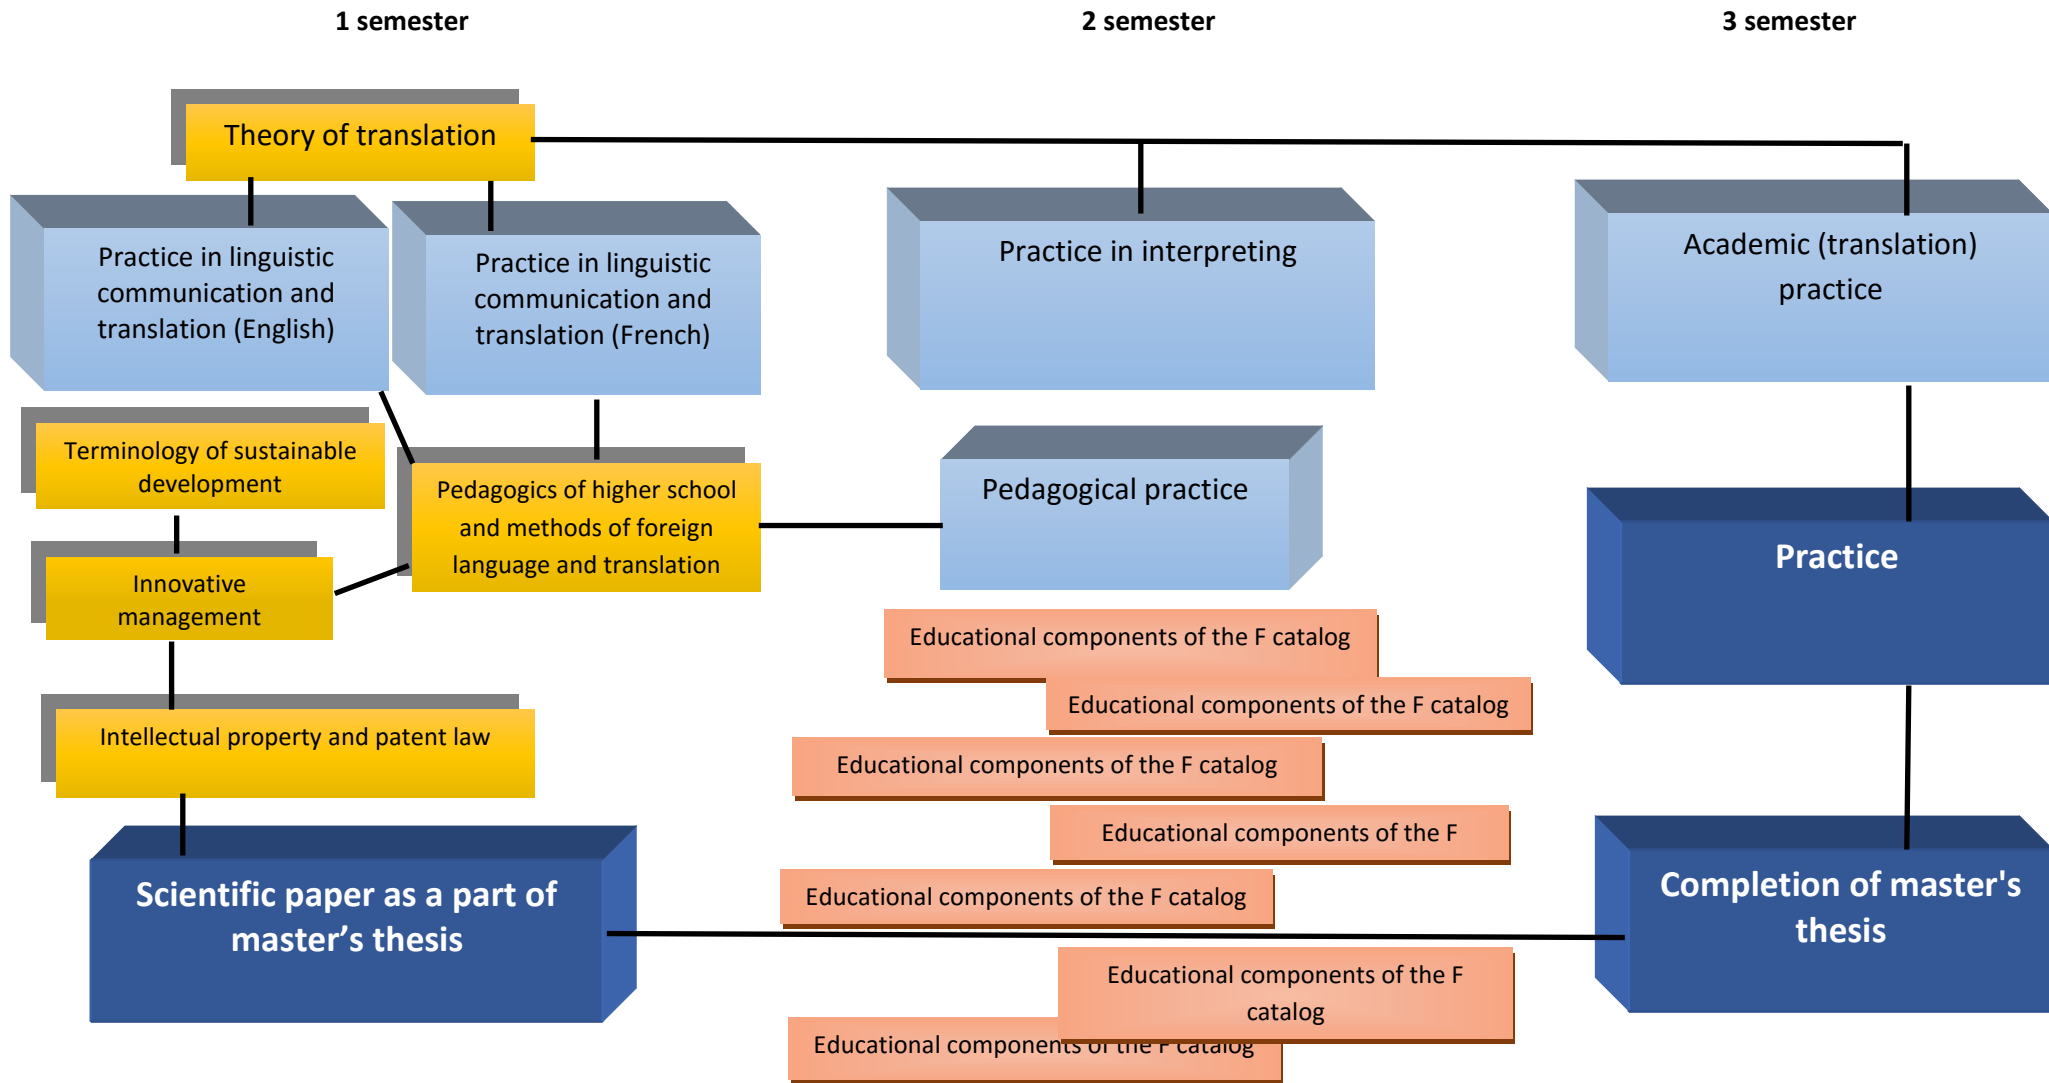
1 semester

2 semester

3 semester

Theory of translation

Practice in linguistic communication and translation (English)

Practice in linguistic communication and translation (French)

Practice in interpreting

Academic (translation) practice

Terminology of sustainable development

Pedagogics of higher school and methods of foreign language and translation

Pedagogical practice

Innovative management

Practice

Educational components of the F catalog

Educational components of the F catalog

Intellectual property and patent law

Educational components of the F catalog

Educational components of the F

Scientific paper as a part of master's thesis

Educational components of the F catalog

Completion of master's thesis

Educational components of the F catalog

Educational components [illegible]